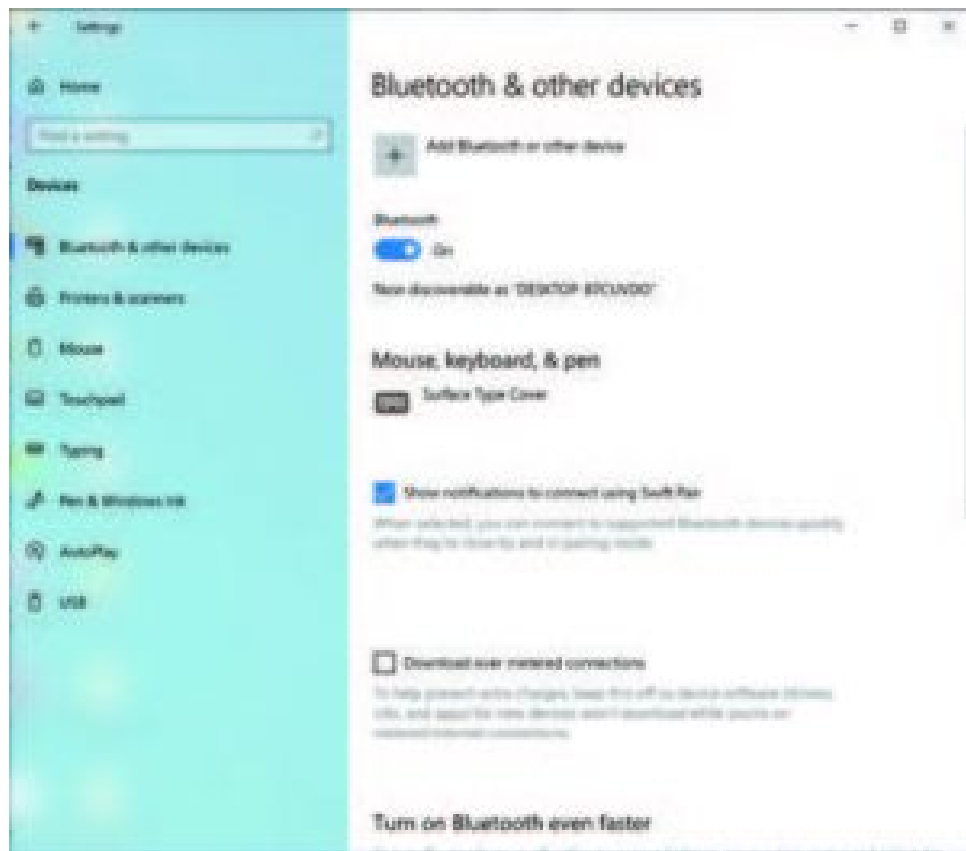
Settings

Home

Find a setting

Devices

Bluetooth & other devices

Printers & scanners

Mouse

Touchpad

Typing

Pen & Windows Ink

AutoPlay

USB

Bluetooth & other devices

Add Bluetooth or other device

Bluetooth

On

Now discoverable as "DESKTOP-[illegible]"

Mouse, keyboard, & pen

Surface Type Cover

Show notifications to connect using Swift Pair

When selected, you can connect to supported Bluetooth devices quickly when they're close by and in pairing mode.

Download over metered connections

To help prevent extra charges, keep this off so device software (drivers, info, and apps) for new devices won't download while you're on metered Internet connections.

Turn on Bluetooth even faster

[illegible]